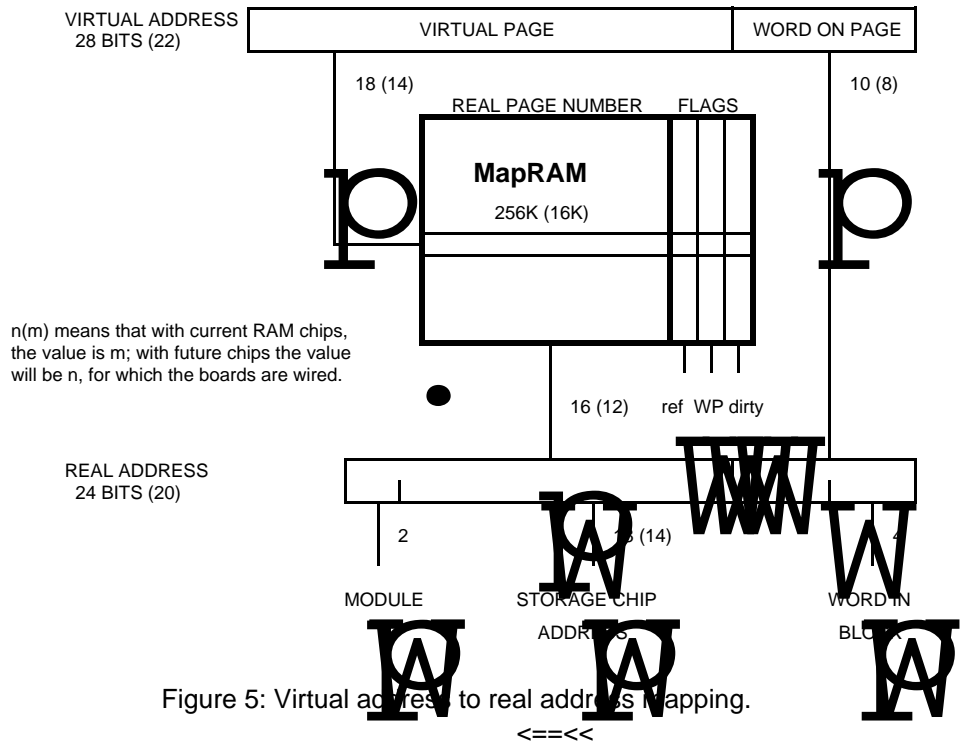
VIRTUAL ADDRESS 28 BITS (22)

VIRTUAL PAGE

WORD ON PAGE

18 (14)

10 (8)

REAL PAGE NUMBER

FLAGS

MapRAM

256K (16K)

n(m) means that with current RAM chips, the value is m; with future chips the value will be n, for which the boards are wired.

16 (12)

ref WP dirty

REAL ADDRESS 24 BITS (20)

2

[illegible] (14)

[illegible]

MODULE

ST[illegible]AGE CHIP ADDR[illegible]

WORD IN BL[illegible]

Figure 5: Virtual a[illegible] to real addr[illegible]apping.

<==<<